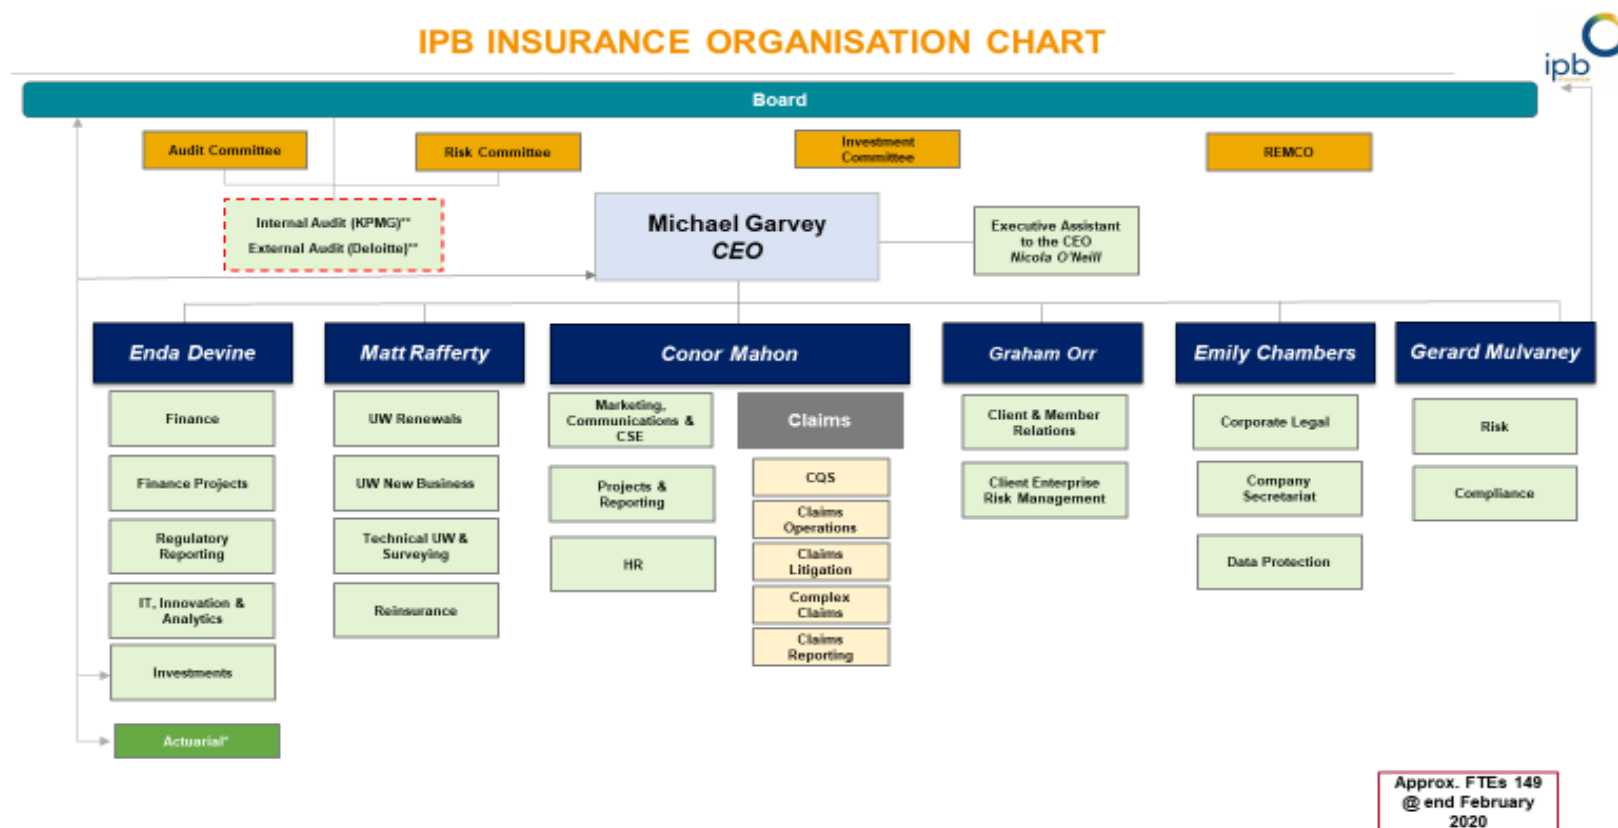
IPB INSURANCE ORGANISATION CHART

ipb

Board

Audit Committee

Risk Committee

Investment Committee

REMCO

Internal Audit (KPMG)**
External Audit (Deloitte)**

Michael Garvey
CEO

Executive Assistant to the CEO
Nicola O'Neill

Enda Devine

Finance

Finance Projects

Regulatory Reporting

IT, Innovation & Analytics

Investments

Actuarial*

Matt Rafferty

UW Renewals

UW New Business

Technical UW & Surveying

Reinsurance

Conor Mahon

Marketing, Communications & CSE

Projects & Reporting

HR

Claims

CQS

Claims Operations

Claims Litigation

Complex Claims

Claims Reporting

Graham Orr

Client & Member Relations

Client Enterprise Risk Management

Emily Chambers

Corporate Legal

Company Secretariat

Data Protection

Gerard Mulvaney

Risk

Compliance

Approx. FTEs 149 @ end February 2020